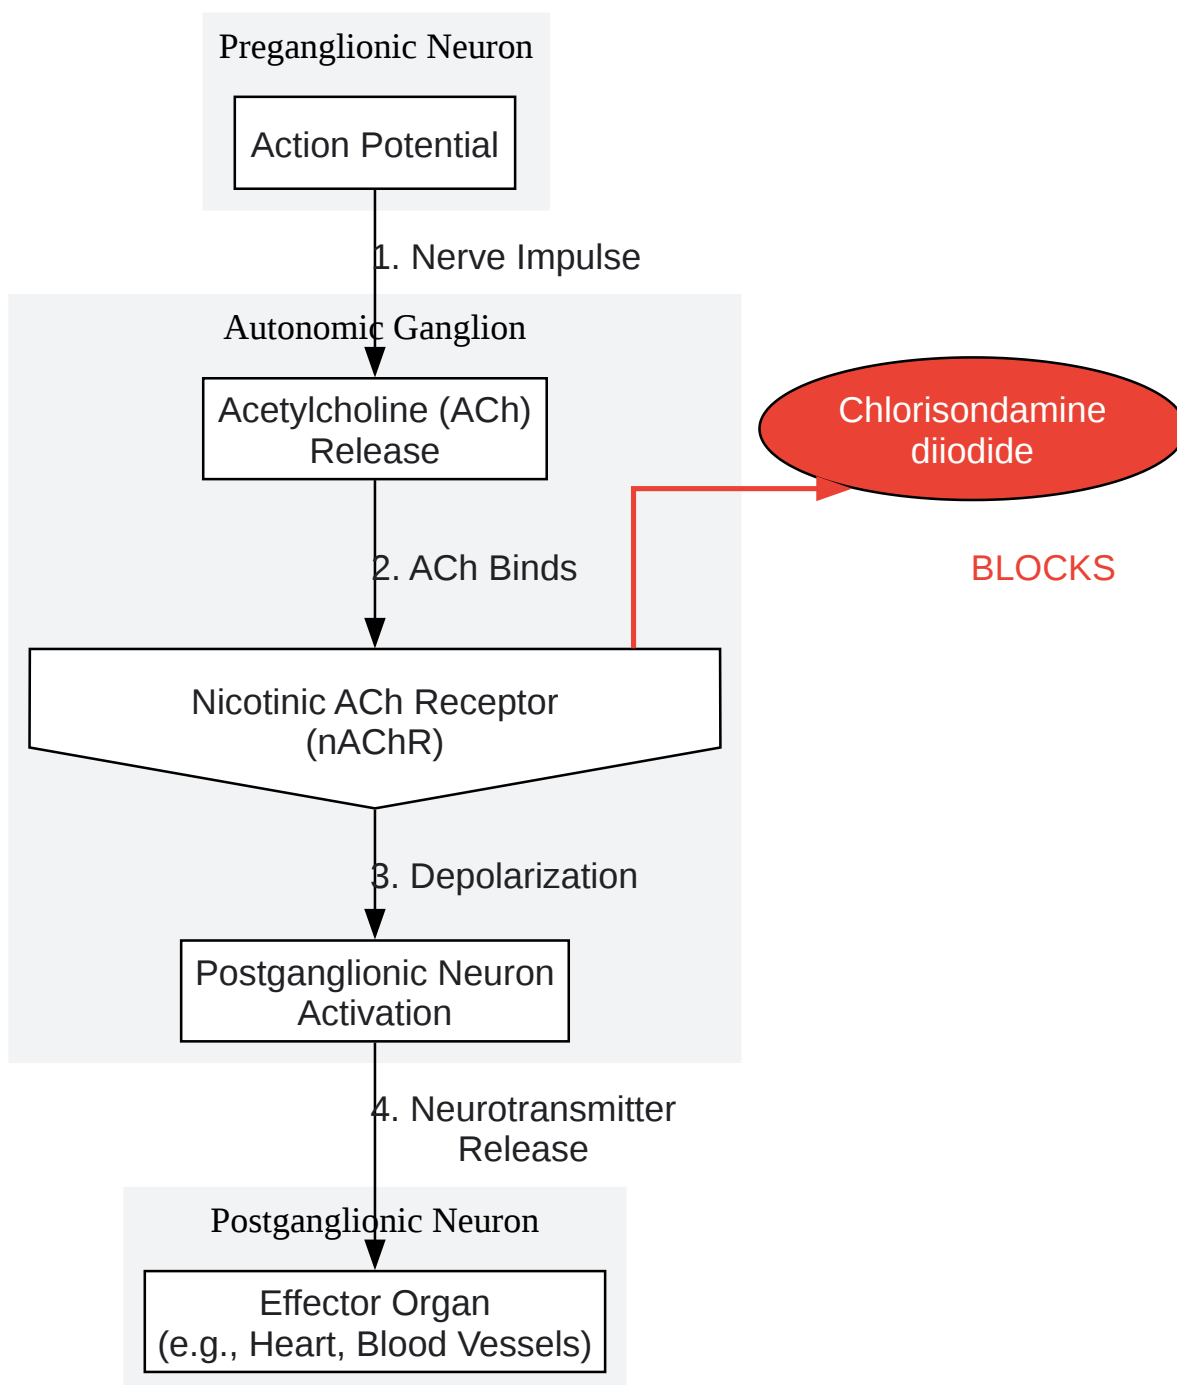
Preganglionic Neuron

Action Potential

1. Nerve Impulse

Autonomic Ganglion

Acetylcholine (ACh) Release

Chlorisondamine diiodide

2. ACh Binds

BLOCKS

Nicotinic ACh Receptor (nAChR)

3. Depolarization

Postganglionic Neuron Activation

4. Neurotransmitter Release

Postganglionic Neuron

Effector Organ (e.g., Heart, Blood Vessels)